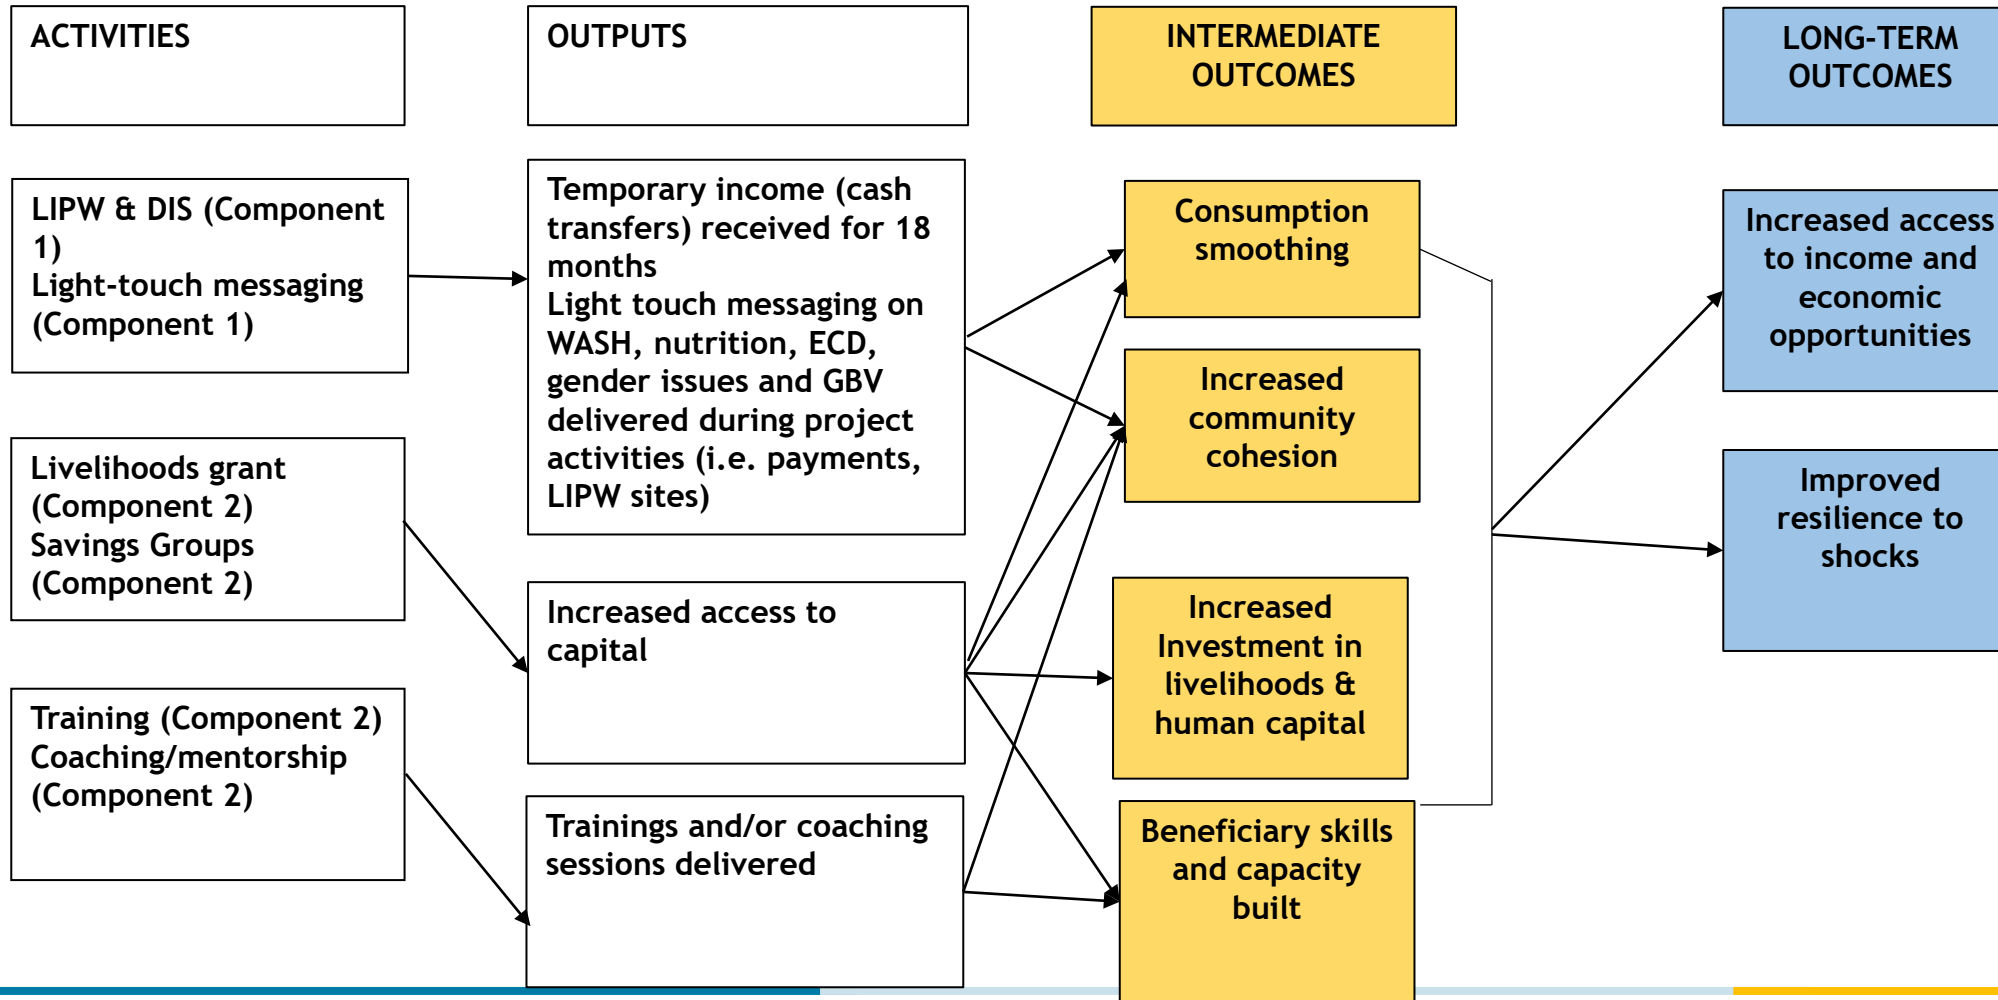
ACTIVITIES

OUTPUTS

INTERMEDIATE OUTCOMES

LONG-TERM OUTCOMES

LIPW & DIS (Component 1)
Light-touch messaging (Component 1)

Temporary income (cash transfers) received for 18 months
Light touch messaging on WASH, nutrition, ECD, gender issues and GBV delivered during project activities (i.e. payments, LIPW sites)

Consumption smoothing

Increased access to income and economic opportunities

Increased community cohesion

Livelihoods grant (Component 2)
Savings Groups (Component 2)

Improved resilience to shocks

Increased access to capital

Increased Investment in livelihoods & human capital

Training (Component 2)
Coaching/mentorship (Component 2)

Trainings and/or coaching sessions delivered

Beneficiary skills and capacity built